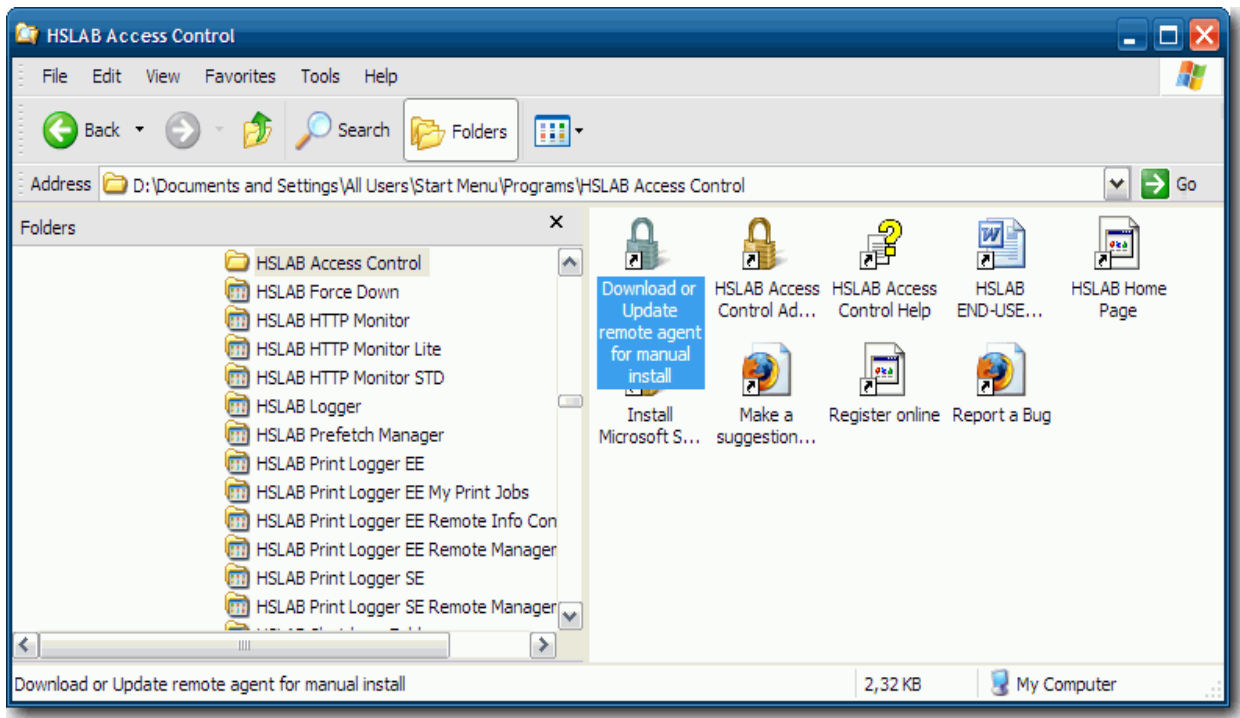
HSLAB Access Control

File Edit View Favorites Tools Help

Back Search Folders

Address D:\Documents and Settings\All Users\Start Menu\Programs\HSLAB Access Control Go

Folders

HSLAB Access Control
HSLAB Force Down
HSLAB HTTP Monitor
HSLAB HTTP Monitor Lite
HSLAB HTTP Monitor STD
HSLAB Logger
HSLAB Prefetch Manager
HSLAB Print Logger EE
HSLAB Print Logger EE My Print Jobs
HSLAB Print Logger EE Remote Info Con
HSLAB Print Logger EE Remote Manager
HSLAB Print Logger SE
HSLAB Print Logger SE Remote Manager
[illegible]

Download or Update remote agent for manual install
HSLAB Access Control Ad...
HSLAB Access Control Help
HSLAB END-USE...
HSLAB Home Page
Install Microsoft S...
Make a suggestion...
Register online
Report a Bug

Download or Update remote agent for manual install
2,32 KB
My Computer